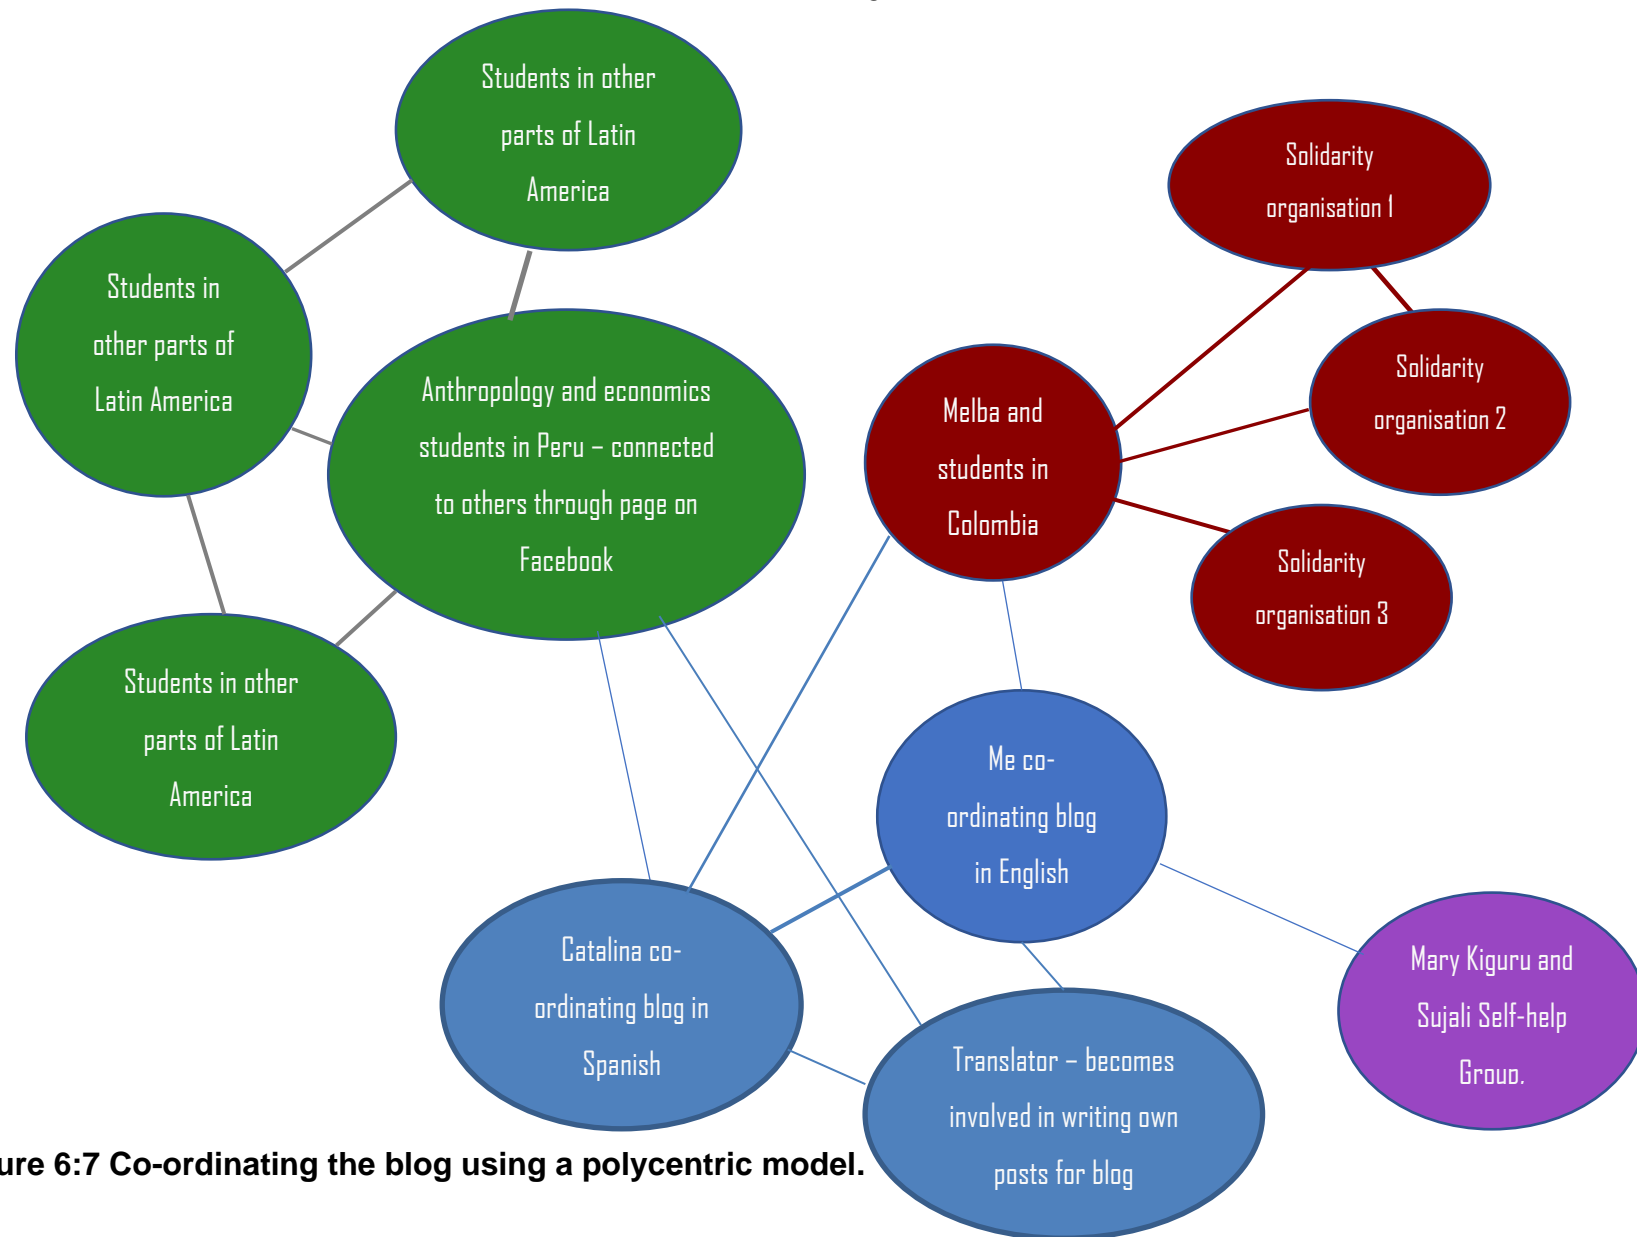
Students in other parts of Latin America

Solidarity organisation 1

Students in other parts of Latin America

Anthropology and economics students in Peru – connected to others through page on Facebook

Melba and students in Colombia

Solidarity organisation 2

Solidarity organisation 3

Students in other parts of Latin America

Me co-ordinating blog in English

Catalina co-ordinating blog in Spanish

Translator – becomes involved in writing own posts for blog

Mary Kiguru and Sujali Self-help Group.

ure 6:7 Co-ordinating the blog using a polycentric model.